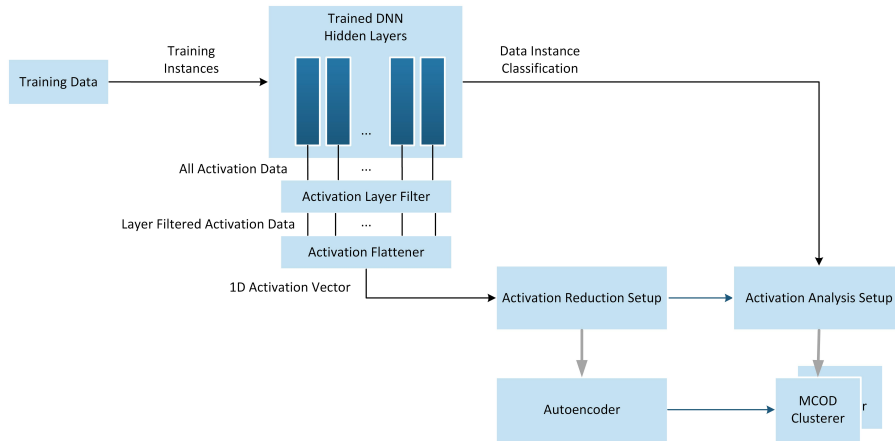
Training Data

Training Instances

Trained DNN Hidden Layers

...

Data Instance Classification

All Activation Data

...

Activation Layer Filter

Layer Filtered Activation Data

...

Activation Flattener

1D Activation Vector

Activation Reduction Setup

Activation Analysis Setup

Autoencoder

MCOD Clusterer

r